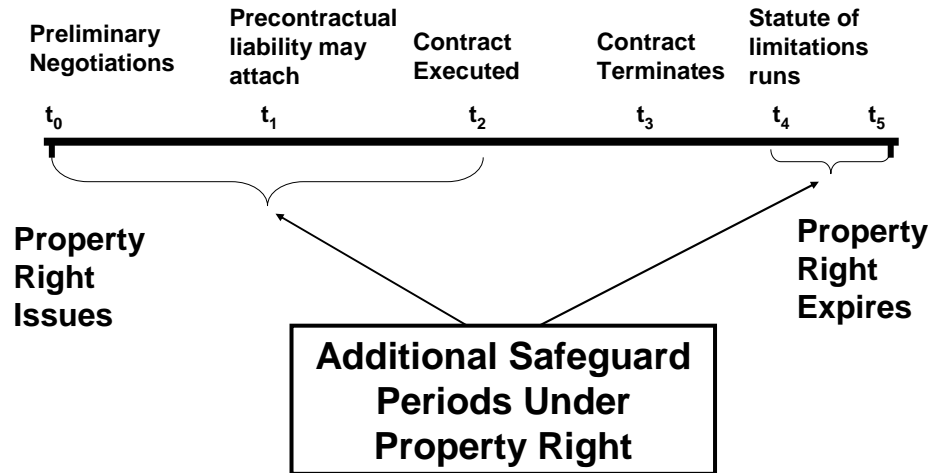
Preliminary Negotiations

Precontractual liability may attach

Contract Executed

Contract Terminates

Statute of limitations runs

$t_0$

$t_1$

$t_2$

$t_3$

$t_4$

$t_5$

Property Right Issues

Property Right Expires

Additional Safeguard Periods Under Property Right